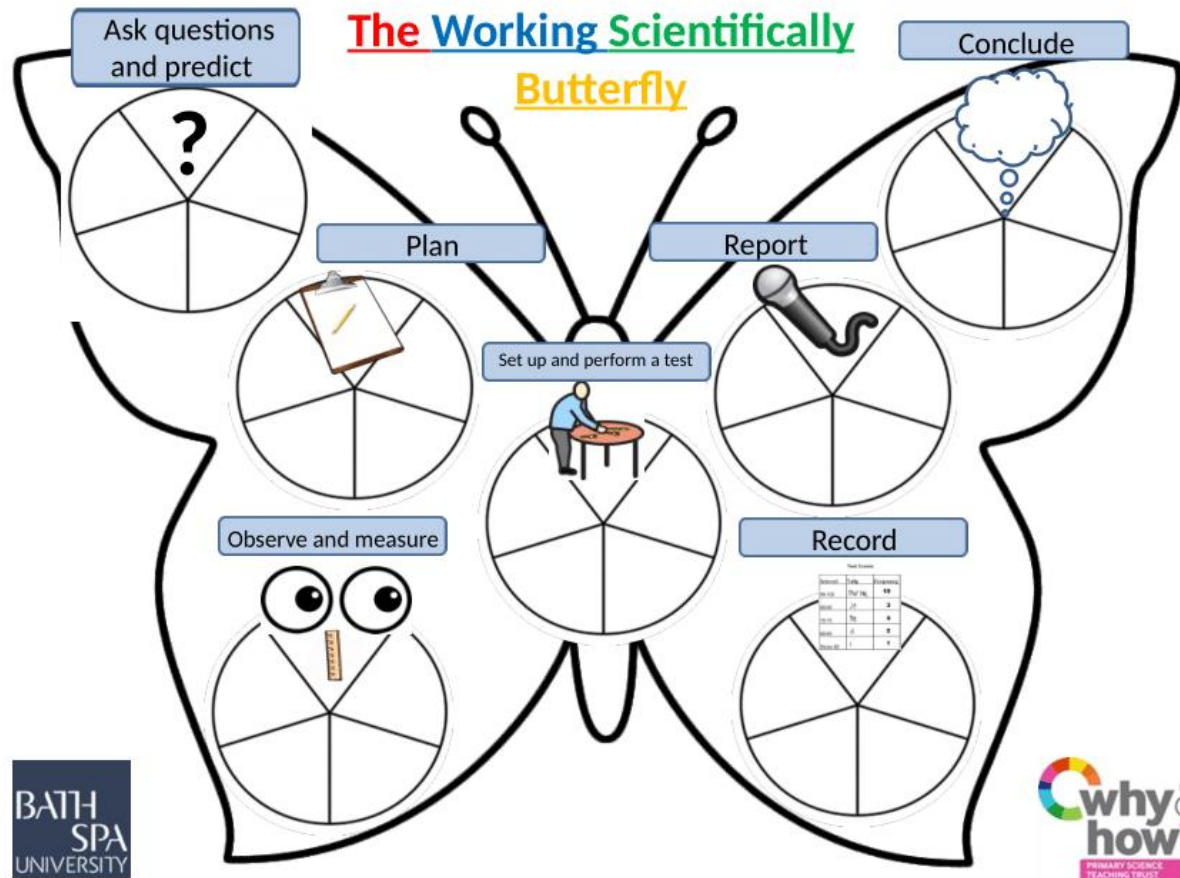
Ask questions and predict

The Working Scientifically Butterfly

Conclude

?

Plan

Report

Set up and perform a test

Observe and measure

Record

BATH SPA UNIVERSITY

why how
PRIMARY SCIENCE TEACHING TRUST